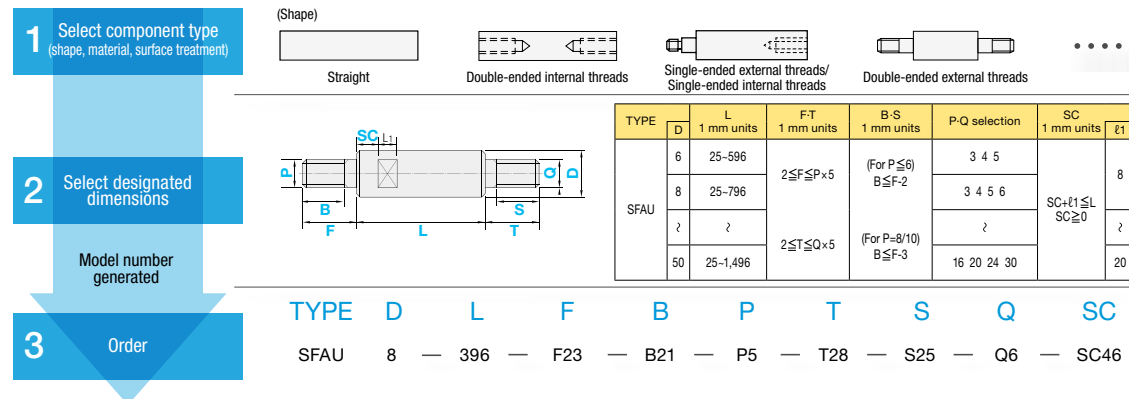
1 Select component type (shape, material, surface treatment)

(Shape)

Straight

Double-ended internal threads

Single-ended external threads/ Single-ended internal threads

Double-ended external threads

• • • •

2 Select designated dimensions

Model number generated

SC L1

P Q D

B S

F L T

| TYPE | D | L 1 mm units | F·T 1 mm units | B·S 1 mm units | P·Q selection | SC 1 mm units | ℓ1 |
|---|---|---|---|---|---|---|---|
| SFAU | 6 | 25~596 | 2≦F≦P×5 | (For P≦6) B≦F-2 | 3 4 5 | SC+ℓ1≦L SC≧0 | 8 |
| | 8 | 25~796 | | | 3 4 5 6 | | |
| | ~ | ~ | 2≦T≦Q×5 | (For P=8/10) B≦F-3 | ~ | | ~ |
| | 50 | 25~1,496 | | | 16 20 24 30 | | 20 |

3 Order

| TYPE | D | L | F | B | P | T | S | Q | SC |
|---|---|---|---|---|---|---|---|---|---|
| SFAU | 8 — | 396 — | F23 — | B21 — | P5 — | T28 — | S25 — | Q6 — | SC46 |